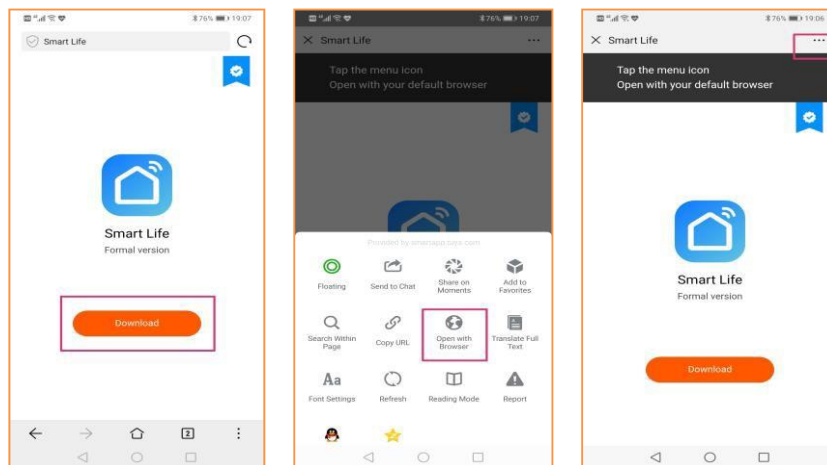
76% 19:07

Smart Life

Smart Life
Formal version

Download

2

76% 19:07

Smart Life

Tap the menu icon
Open with your default browser

Provided by smartapp.tuya.com

Floating

Send to Chat

Share on Moments

Add to Favorites

Search Within Page

Copy URL

Open with Browser

Translate Full Text

Font Settings

Refresh

Reading Mode

Report

76% 19:06

Smart Life

Tap the menu icon
Open with your default browser

Smart Life
Formal version

Download